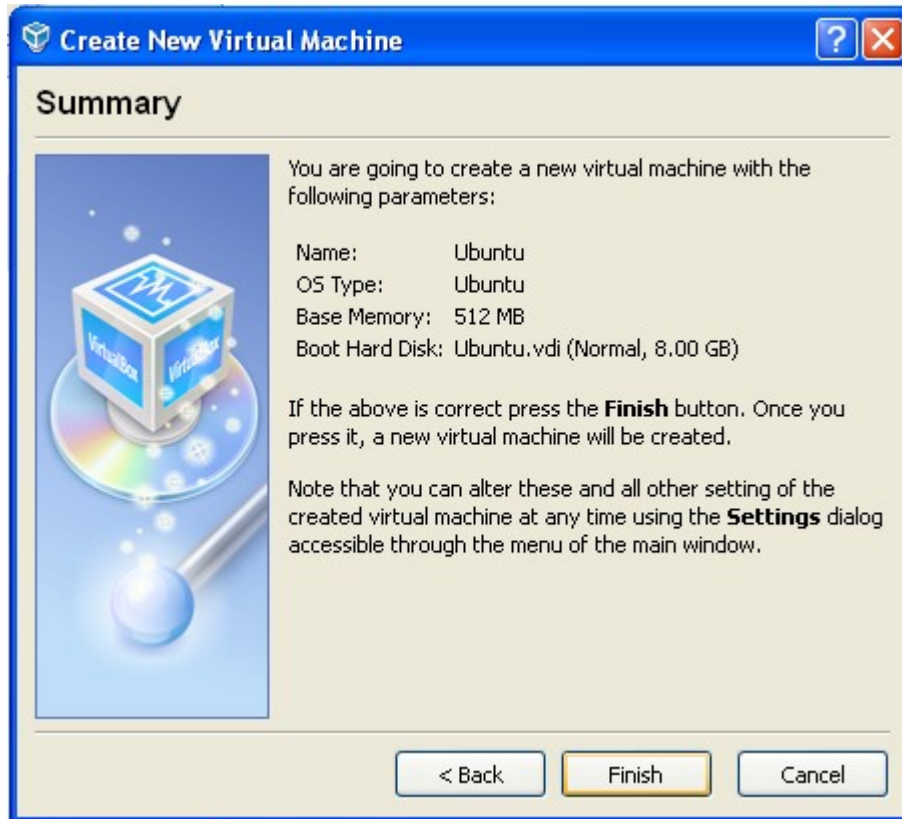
Create New Virtual Machine

Summary

You are going to create a new virtual machine with the following parameters:

| | |
|---|---|
| Name: | Ubuntu |
| OS Type: | Ubuntu |
| Base Memory: | 512 MB |
| Boot Hard Disk: | Ubuntu.vdi (Normal, 8.00 GB) |

If the above is correct press the **Finish** button. Once you press it, a new virtual machine will be created.

Note that you can alter these and all other setting of the created virtual machine at any time using the **Settings** dialog accessible through the menu of the main window.

VirtualBox VirtualBox

< Back
Finish
Cancel